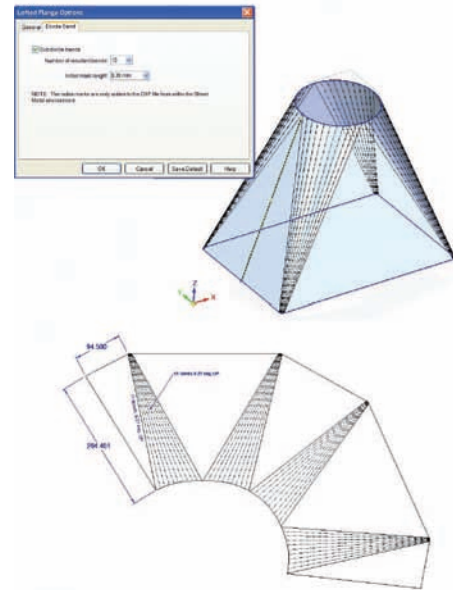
Lofted Flange Options

General | Bend

Distribute bends

Number of emulated bends: 10

Actual mesh length: 0.00 mm

NOTE: The bend marks are only added to the DXF file from within the Sheet Metal environment.

OK | Cancel | Save Default | Help

Z
Y X

94.500

264.401

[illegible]

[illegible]